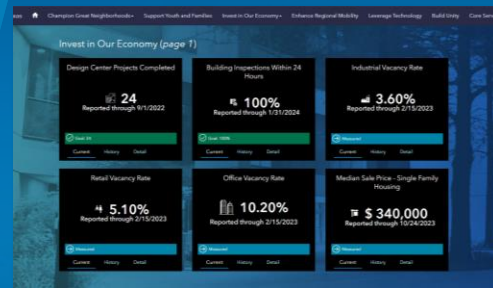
ases Champion Great Neighborhoods▾ Support Youth and Families Invest in Our Economy▾ Enhance Regional Mobility Leverage Technology Build Unity Core Serv

Invest in Our Economy (page 1)

Design Center Projects Completed
24
Reported through 9/1/2022
Goal: 24
Current History Detail

Building Inspections Within 24 Hours
100%
Reported through 1/31/2024
Goal: 100%
Current History Detail

Industrial Vacancy Rate
3.60%
Reported through 2/15/2023
Measured
Current History Detail

Retail Vacancy Rate
5.10%
Reported through 2/15/2023
Measured
Current History Detail

Office Vacancy Rate
10.20%
Reported through 2/15/2023
Measured
Current History Detail

Median Sale Price - Single Family Housing
$ 340,000
Reported through 10/24/2023
Measured
Current History Detail